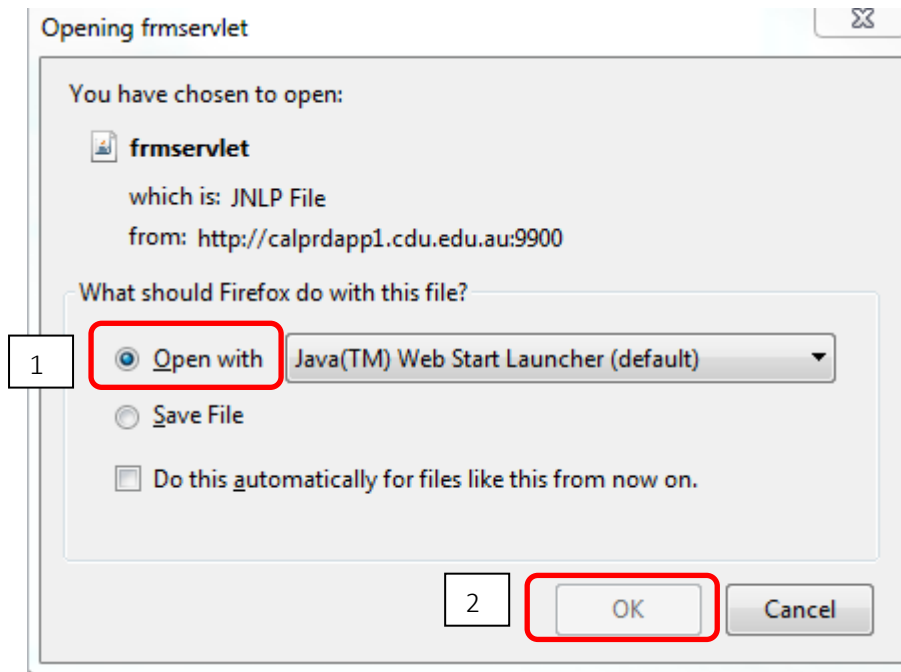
Opening frmservlet

You have chosen to open:

frmservlet

which is: JNLP File

from: http://calprdapp1.cdu.edu.au:9900

What should Firefox do with this file?

1

Open with

Java(TM) Web Start Launcher (default)

Save File

Do this automatically for files like this from now on.

2

OK

Cancel